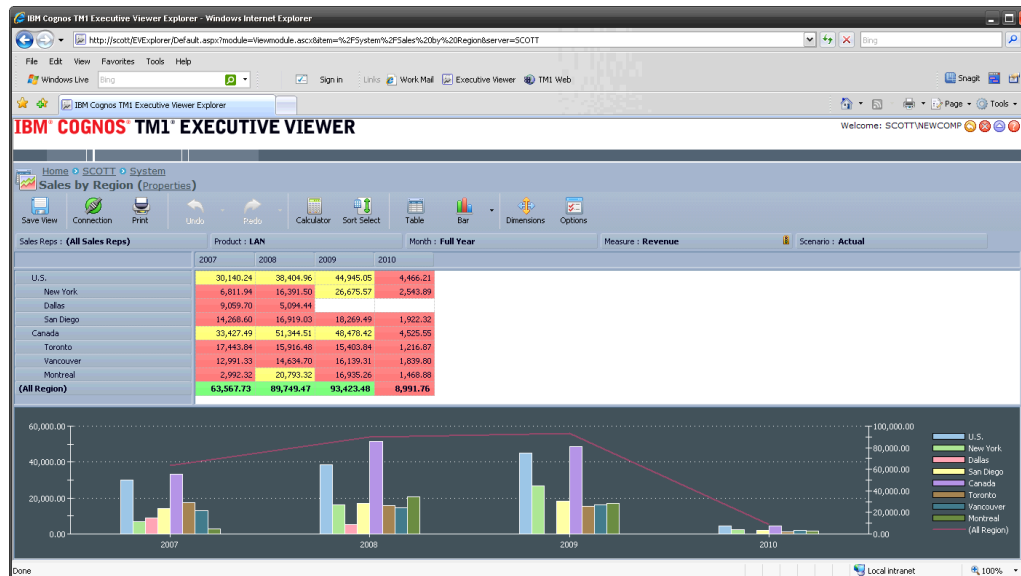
IBM Cognos TM1 Executive Viewer Explorer - Windows Internet Explorer

http://scott/EVExplorer/Default.aspx?module=Viewmodule.ascx&item=%2FSystem%2FSales%20by%20Region&server=SCOTT

Bing

File Edit View Favorites Tools Help

Windows Live Bing Sign in Links Work Mail Executive Viewer TM1 Web Snagit

IBM Cognos TM1 Executive Viewer Explorer

Page Tools

IBM® COGNOS® TM1® EXECUTIVE VIEWER

Welcome: SCOTT\NEWCOMP

Home SCOTT System

Sales by Region (Properties)

Save View Connection Print Undo Redo Calculator Sort Select Table Bar Dimensions Options

Sales Reps : (All Sales Reps) Product : LAN Month : Full Year Measure : Revenue Scenario : Actual

| | 2007 | 2008 | 2009 | 2010 |
|---|---|---|---|---|
| U.S. | 30,140.24 | 38,404.96 | 44,945.05 | 4,466.21 |
| New York | 6,811.94 | 16,391.50 | 26,675.57 | 2,543.89 |
| Dallas | 9,059.70 | 5,094.44 | | |
| San Diego | 14,268.60 | 16,919.03 | 18,269.49 | 1,922.32 |
| Canada | 33,427.49 | 51,344.51 | 48,478.42 | 4,525.55 |
| Toronto | 17,443.84 | 15,916.48 | 15,403.84 | 1,216.87 |
| Vancouver | 12,991.33 | 14,634.70 | 16,139.31 | 1,839.80 |
| Montreal | 2,992.32 | 20,793.32 | 16,935.26 | 1,468.88 |
| (All Region) | 63,567.73 | 89,749.47 | 93,423.48 | 8,991.76 |

60,000.00
40,000.00
20,000.00
0.00

100,000.00
80,000.00
60,000.00
40,000.00
20,000.00
0.00

2007 2008 2009 2010

U.S.
New York
Dallas
San Diego
Canada
Toronto
Vancouver
Montreal
(All Region)

Done Local intranet 100%